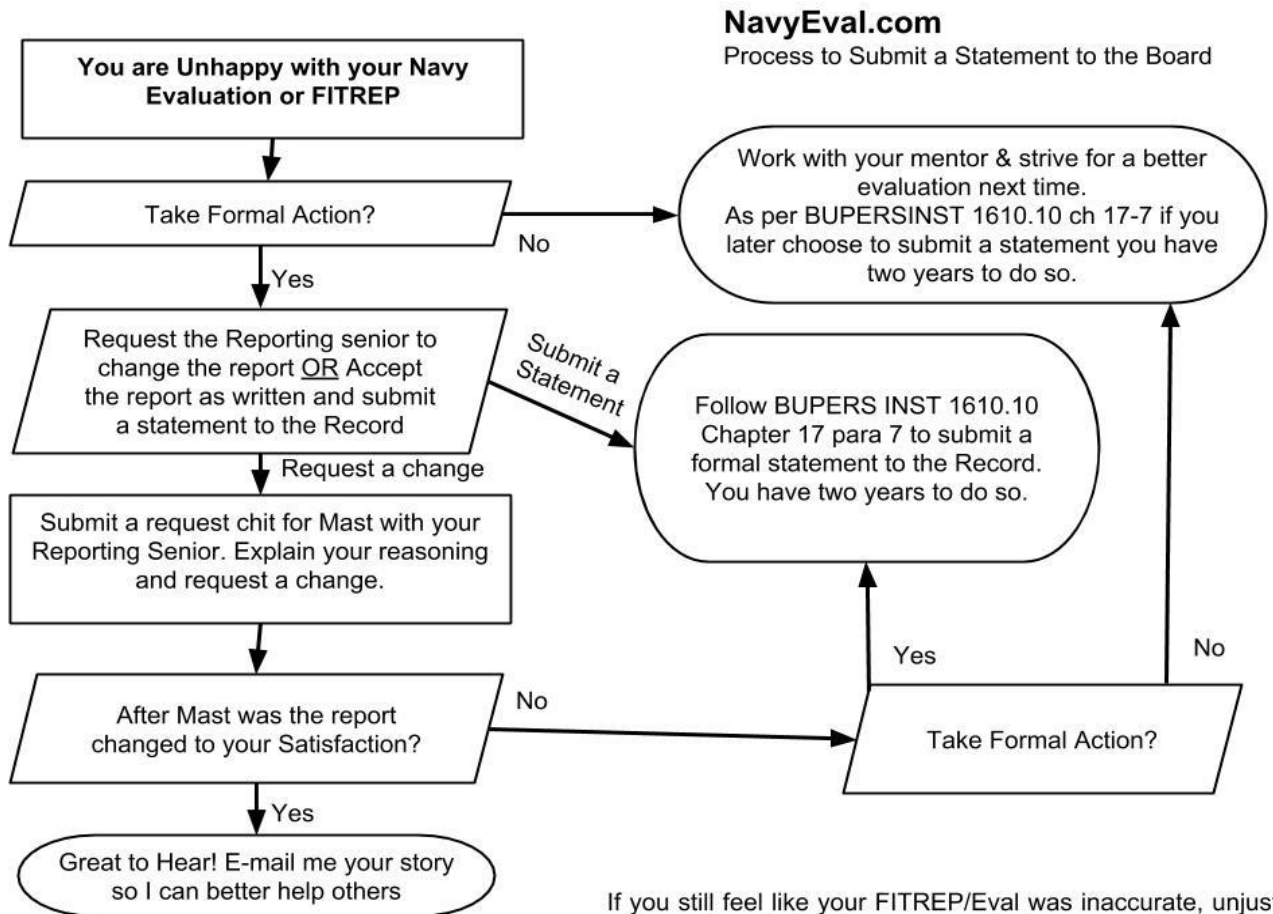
NavyEval.com
Process to Submit a Statement to the Board

You are Unhappy with your Navy Evaluation or FITREP

Take Formal Action?

No

Work with your mentor & strive for a better evaluation next time.
As per BUPERSINST 1610.10 ch 17-7 if you later choose to submit a statement you have two years to do so.

Yes

Request the Reporting senior to change the report OR Accept the report as written and submit a statement to the Record

Submit a Statement

Follow BUPERS INST 1610.10 Chapter 17 para 7 to submit a formal statement to the Record. You have two years to do so.

Request a change

Submit a request chit for Mast with your Reporting Senior. Explain your reasoning and request a change.

Yes

No

No

After Mast was the report changed to your Satisfaction?

Take Formal Action?

Yes

Great to Hear! E-mail me your story so I can better help others

If you still feel like your FITREP/Eval was inaccurate, unjus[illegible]